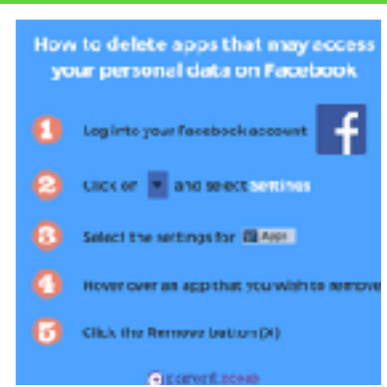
How to delete apps that may access your personal data on Facebook

1 Log into your Facebook account f

2 Click on ▾ and select settings

3 Select the settings for Apps

4 Hover over an app that you wish to remove

5 Click the Remove button (X)

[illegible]